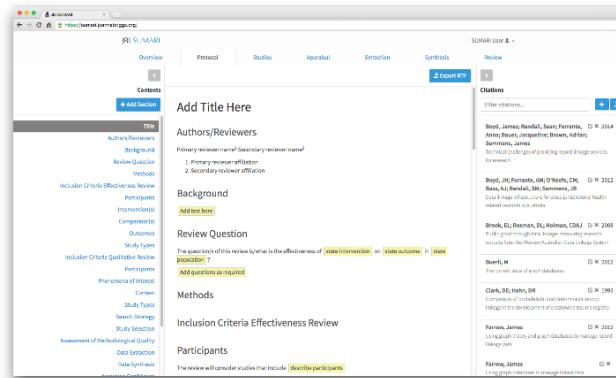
JBI SUMARI

https://sumari.joannabriggs.org/

SUMARI User

Overview | Protocol | Studies | Appraisal | Extraction | Synthesis | Review

Contents

+ Add Section

Title
Authors/Reviewers
Background
Review Question
Methods
Inclusion Criteria Effectiveness Review
Participants
Intervention(s)
Comparator(s)
Outcomes
Study Types
Inclusion Criteria Qualitative Review
Participants
Phenomena of Interest
Context
Study Types
Search Strategy
Study Selection
Assessment of Methodological Quality
Data Extraction
Data Synthesis

Export RTF

Add Title Here

Authors/Reviewers

Primary reviewer name¹ Secondary reviewer name²

1. Primary reviewer affiliation
2. Secondary reviewer affiliation

Background

Add text here

Review Question

The question/s of this review is/are what is the effectiveness of state intervention on state outcome in state population ?

Add questions as required

Methods

Inclusion Criteria Effectiveness Review

Participants

The review will consider studies that include describe participants

Citations

Filter citations...

Boyd, James; Randall, Sean; Ferrante, Anna; Bauer, Jacqueline; Brown, Adrian; Semmens, James 2014
Technical challenges of providing record linkage services for research

Boyd, JH; Ferrante, AM; O'Keefe, CM; Bass, AJ; Randall, SM; Semmens, JB 2012
Data linkage infrastructure for cross-jurisdictional health-related research in Australia

Brook, EL; Rosman, DL; Holman, CDAJ 2008
Public good through data linkage: measuring research outputs from the Western Australian Data Linkage System

Buerli, M
The current state of graph databases

Clark, DE; Hahn, DR 1995
Comparison of probabilistic and deterministic record linkage in the development of a statewide trauma registry

Farrow, James 2012
Using graph theory and graph databases to manage record linkage

Farrow, James
Using graph theory and graph databases to manage linked data